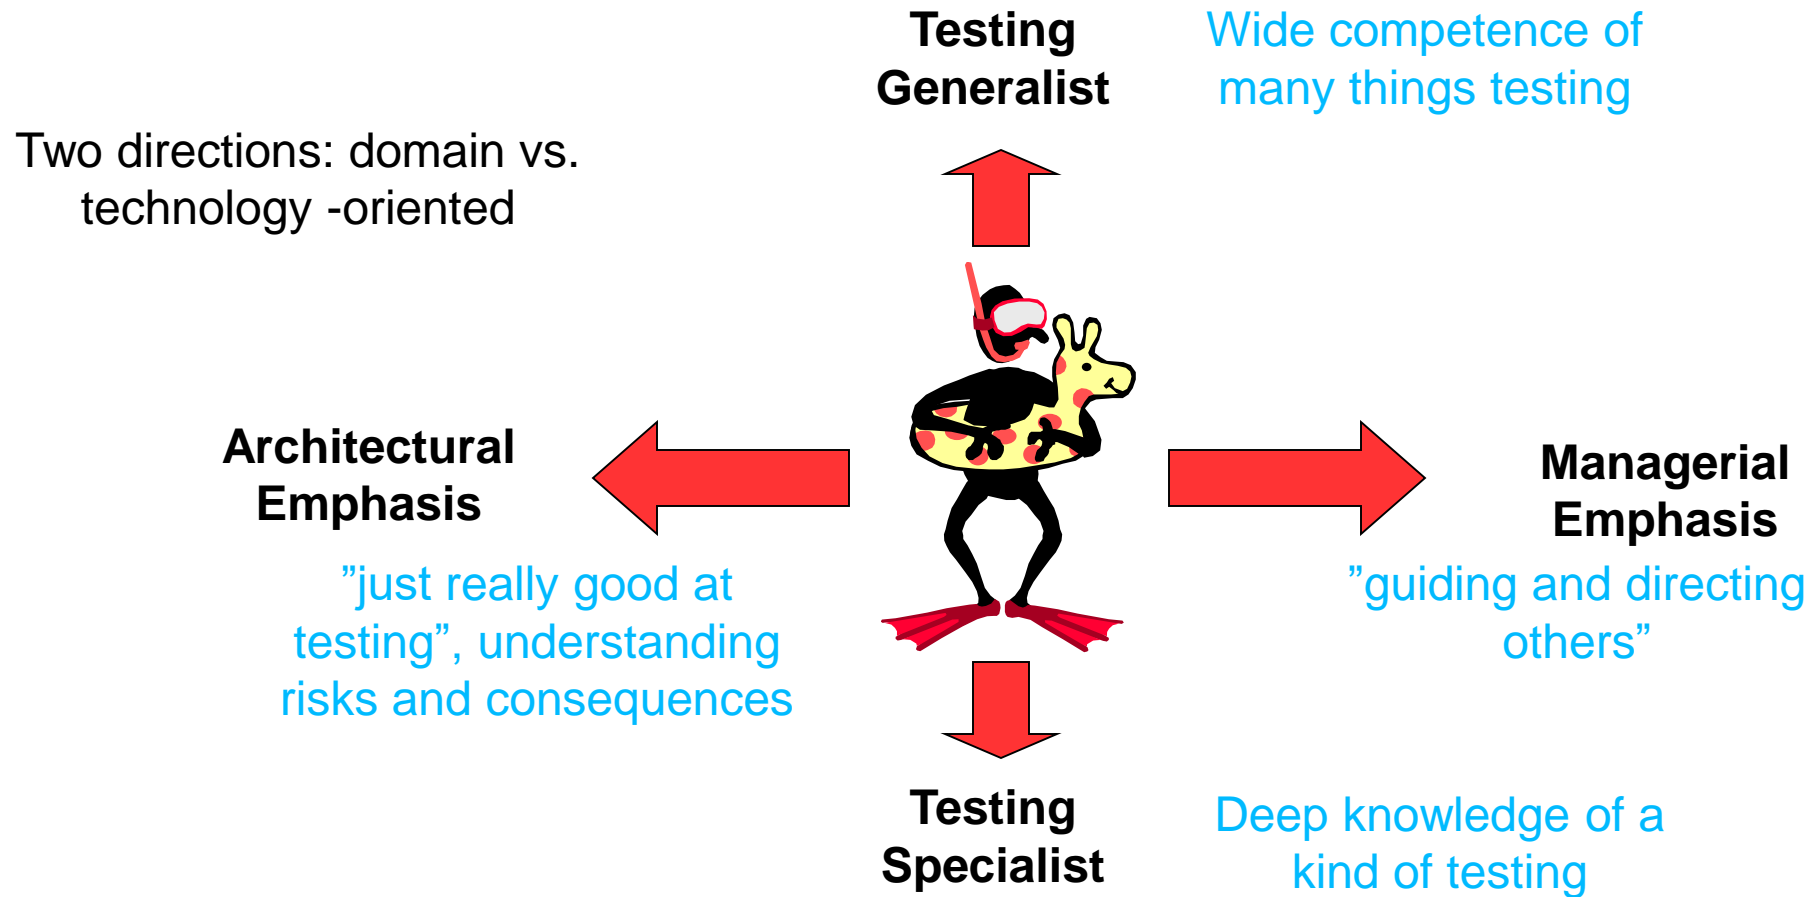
Testing Generalist

Wide competence of many things testing

Two directions: domain vs. technology -oriented

Architectural Emphasis

”just really good at testing”, understanding risks and consequences

Managerial Emphasis

”guiding and directing others”

Testing Specialist

Deep knowledge of a kind of testing